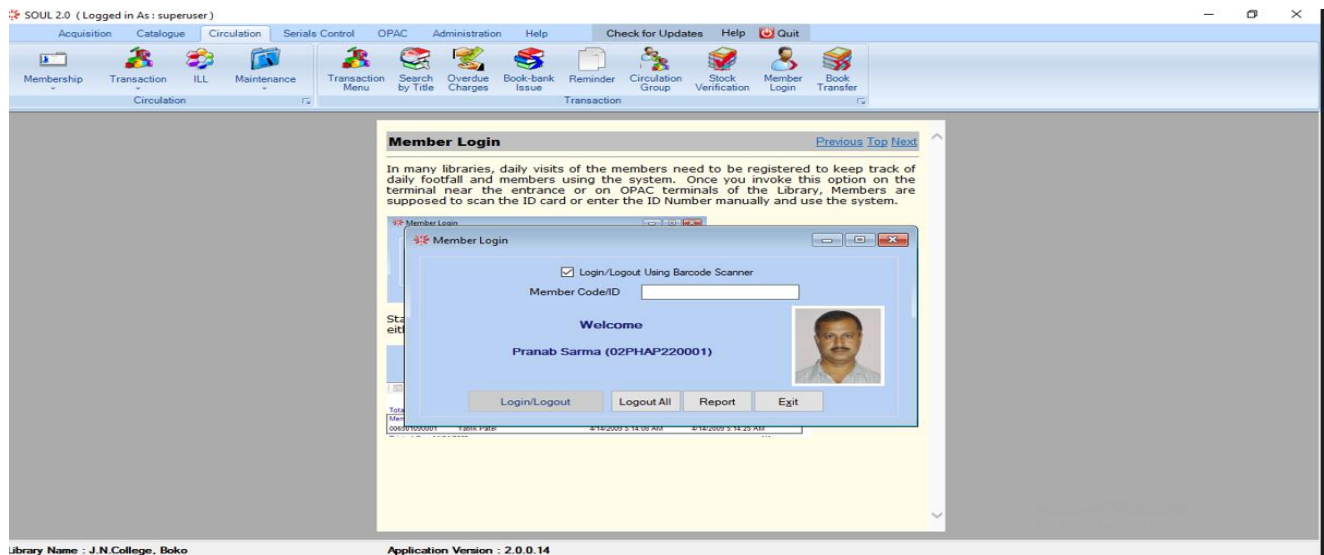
SOUL 2.0 ( Logged in As : superuser )

Acquisition Catalogue Circulation Serials Control OPAC Administration Help Check for Updates Help Quit

Membership Transaction ILL Maintenance
Circulation

Transaction Menu Search by Title Overdue Charges Book-bank Issue Reminder Circulation Group Stock Verification Member Login Book Transfer
Transaction

Member Login

Previous Top Next

In many libraries, daily visits of the members need to be registered to keep track of daily footfall and members using the system. Once you invoke this option on the terminal near the entrance or on OPAC terminals of the Library, Members are supposed to scan the ID card or enter the ID Number manually and use the system.

Member Login

Sta
eit

Tota
Mem
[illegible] Yatrik Patel 4/14/2009 5:14:08 AM 4/14/2009 5:14:25 AM

Member Login

Login/Logout Using Barcode Scanner

Member Code/ID

Welcome

Pranab Sarma (02PHAP220001)

Login/Logout Logout All Report Exit

Library Name : J.N.College, Boko

Application Version : 2.0.0.14